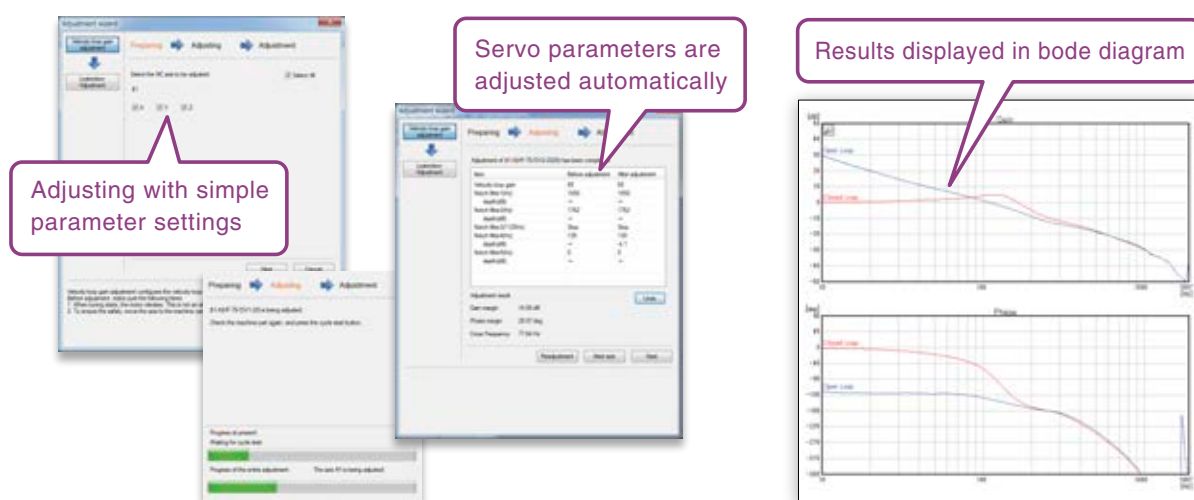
Adjustment wizard

Preparing Adjusting Adjustment

Adjusting with simple parameter settings

Servo parameters are adjusted automatically

Preparing Adjusting Adjustment

Results displayed in bode diagram

Gain

Open Loop

Closed Loop

100

1000

Phase

Closed Loop

Open Loop

100

1000